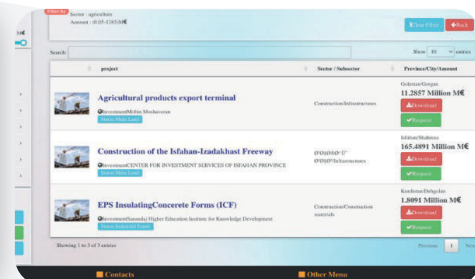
Filter By
Sector : agriculture
Amount : (0.05-170538)M€

Clear Filter
Back

Search:

Show 10 entries

| project | Sector / Subsector | Province/City/Amount |
|---|---|---|
| Agricultural products export terminal Investment:Mehdi Mosharraf Status:Main Land | Construction/Infrastructures | Golestan/Gorgan 11.2857 Million M€ Download Request |
| Construction of the Isfahan-Izadakhast Freeway Investment:CENTER FOR INVESTMENT SERVICES OF ISFAHAN PROVINCE Status:Main Land | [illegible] | Isfahan/Shahreza 165.4891 Million M€ Download Request |
| EPS InsulatingConcerete Forms (ICF) Investment:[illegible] Higher Education Institute for Knowledge Development Status:Industrial Estate | Construction/Construction materials | Kurdistan/Dehgolan 1.8091 Million M€ Download Request |

Showing 1 to 3 of 3 entries

Previous 1 Next

Contacts
Other Menu